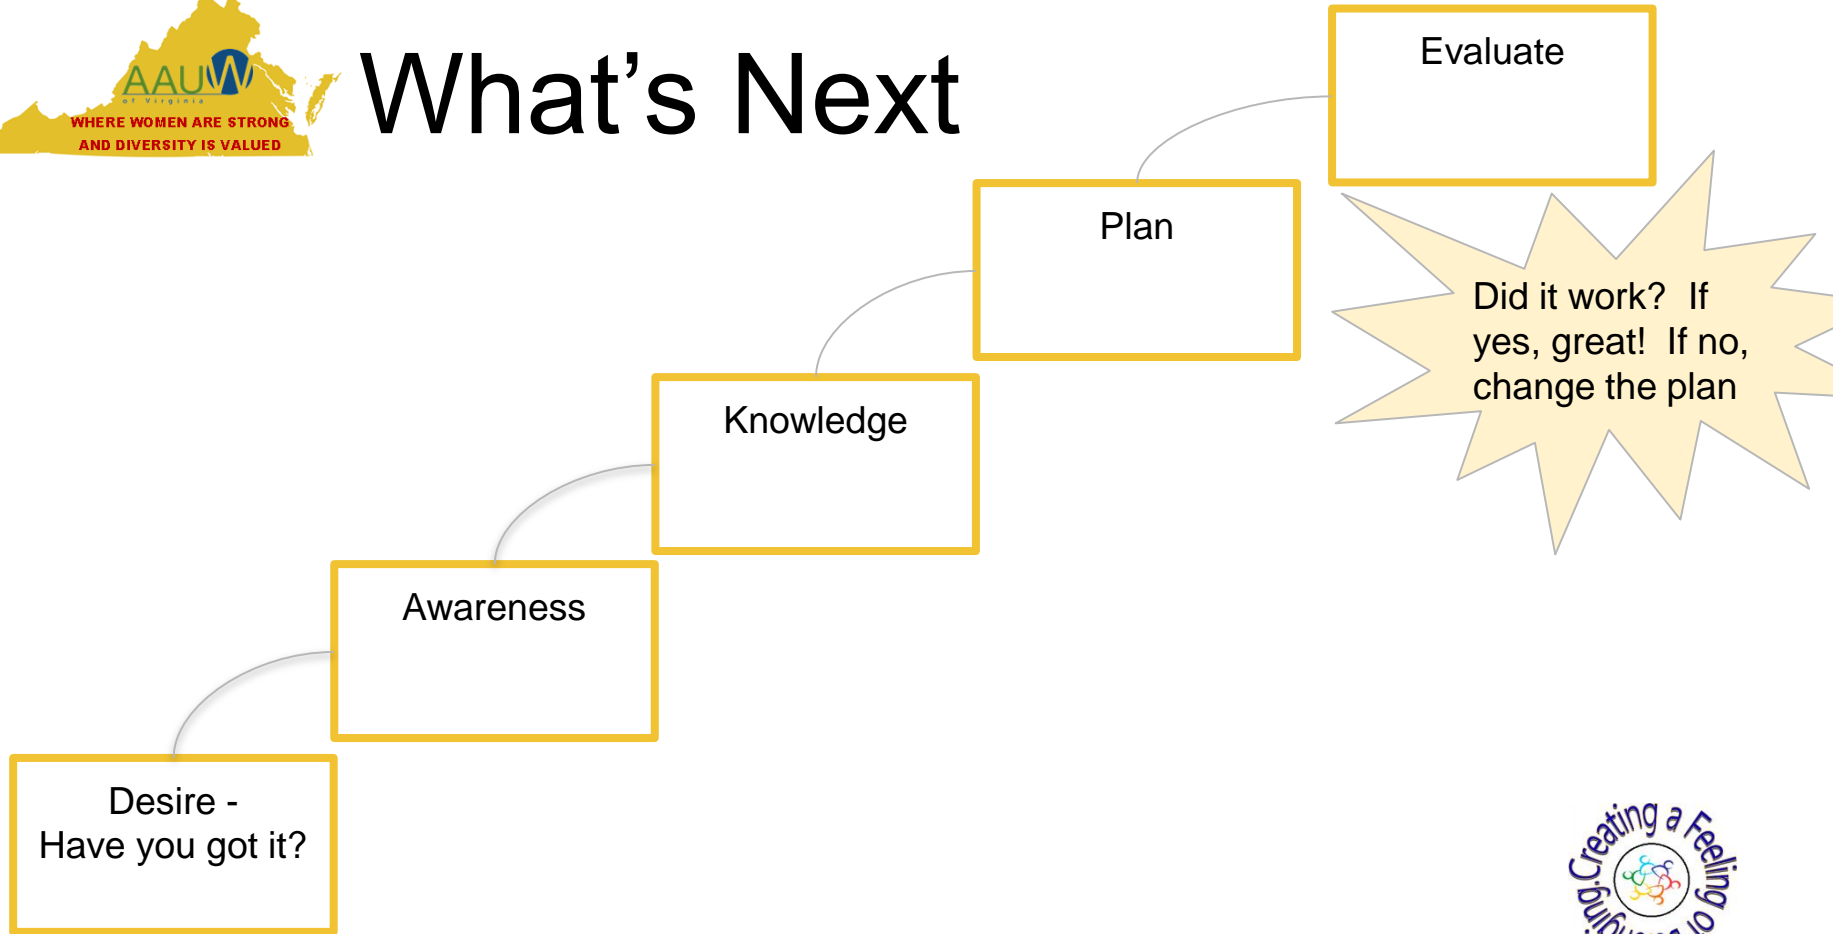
AAUW
of Virginia
WHERE WOMEN ARE STRONG AND DIVERSITY IS VALUED

What’s Next

Evaluate

Plan

Did it work? If yes, great! If no, change the plan

Knowledge

Awareness

Desire - Have you got it?

Creating a Feeling of Belonging